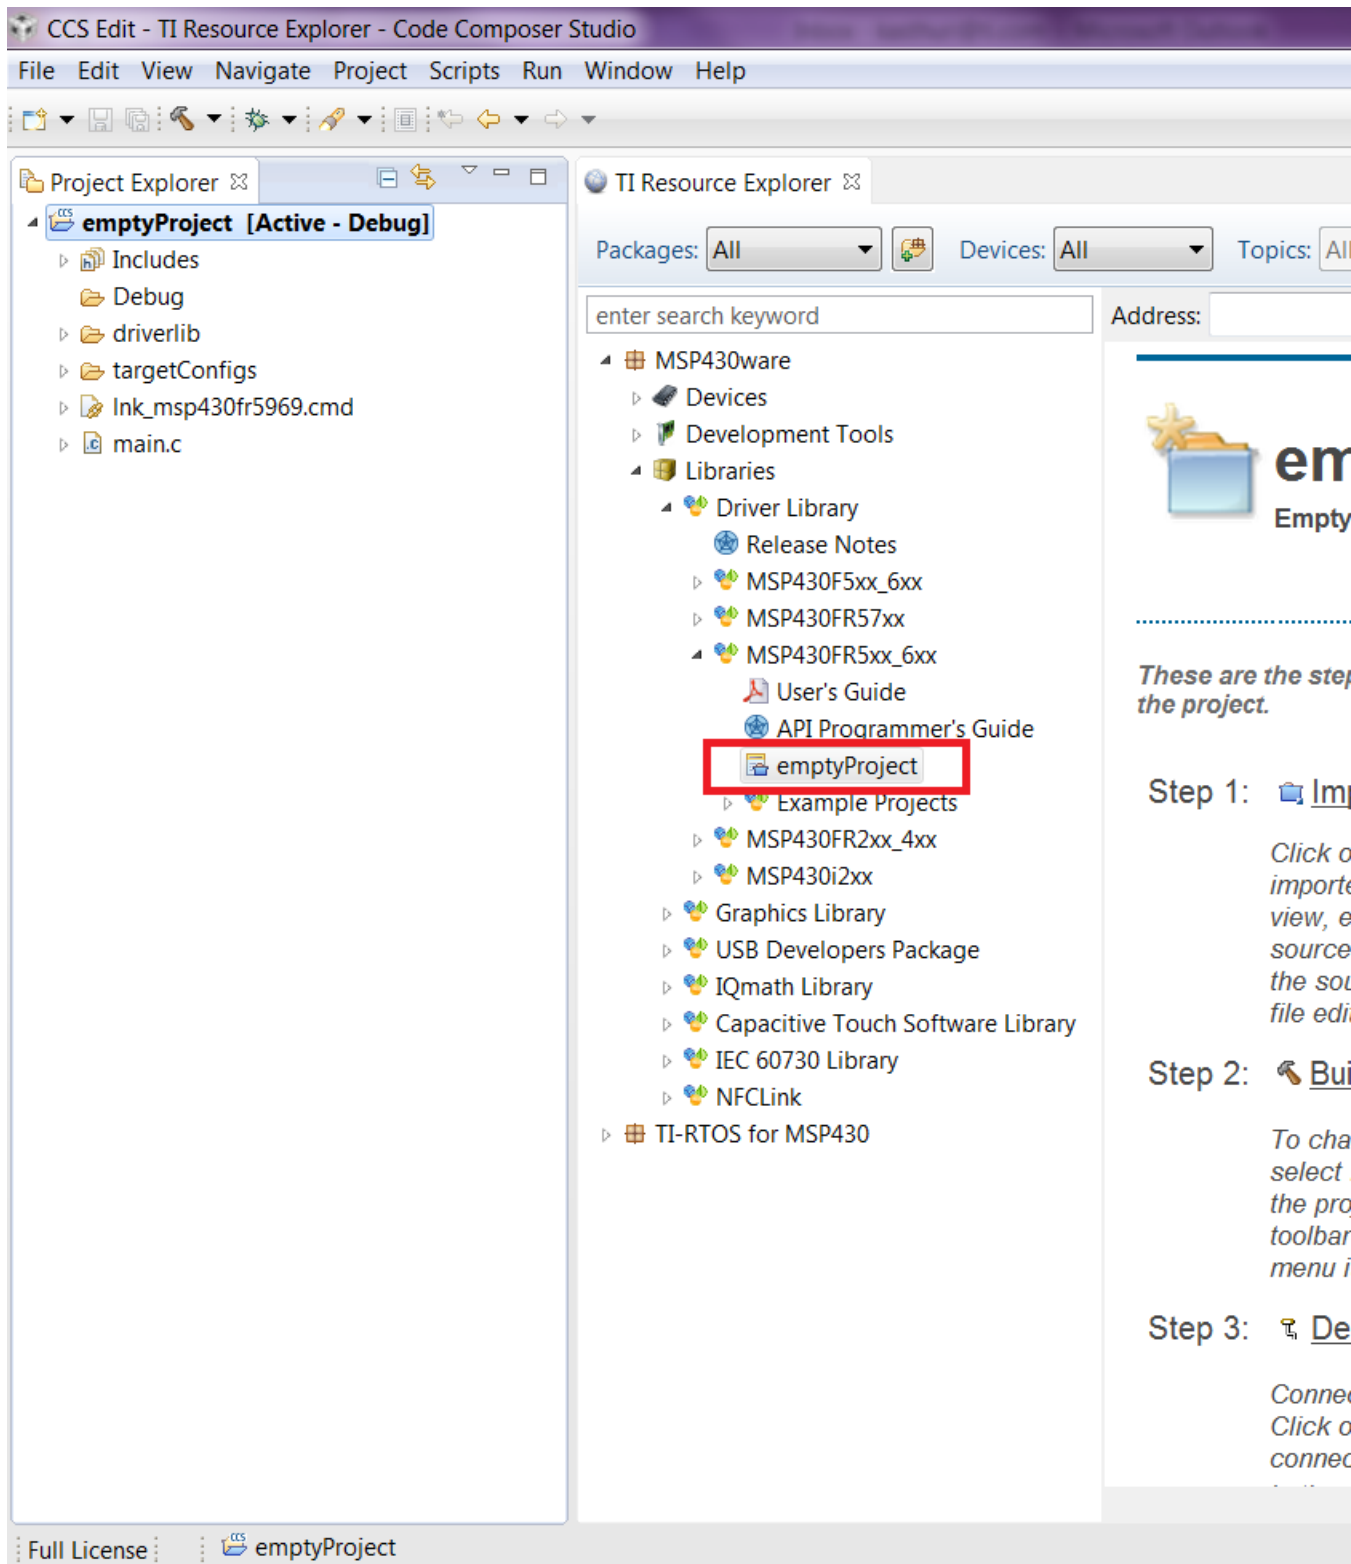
CCS Edit - TI Resource Explorer - Code Composer Studio

File Edit View Navigate Project Scripts Run Window Help

Project Explorer

emptyProject [Active - Debug]
Includes
Debug
driverlib
targetConfigs
lnk_msp430fr5969.cmd
main.c

TI Resource Explorer

Packages: All
Devices: All
Topics: All

enter search keyword

Address:

MSP430ware
Devices
Development Tools
Libraries
Driver Library
Release Notes
MSP430F5xx_6xx
MSP430FR57xx
MSP430FR5xx_6xx
User's Guide
API Programmer's Guide
emptyProject
Example Projects
MSP430FR2xx_4xx
MSP430i2xx
Graphics Library
USB Developers Package
IQmath Library
Capacitive Touch Software Library
IEC 60730 Library
NFCLink
TI-RTOS for MSP430

em
Empty

These are the step
the project.

Step 1: Imp

Click o
importe
view, e
source
the sou
file edi

Step 2: Bui

To cha
select
the pro
toolbar
menu i

Step 3: De

Connec
Click o
connec

Full License

emptyProject